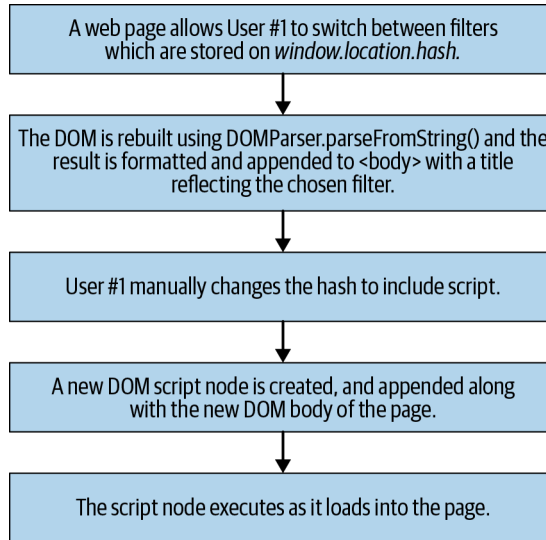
A web page allows User #1 to switch between filters which are stored on *window.location.hash.*

The DOM is rebuilt using DOMParser.parseFromString() and the result is formatted and appended to <body> with a title reflecting the chosen filter.

User #1 manually changes the hash to include script.

A new DOM script node is created, and appended along with the new DOM body of the page.

The script node executes as it loads into the page.